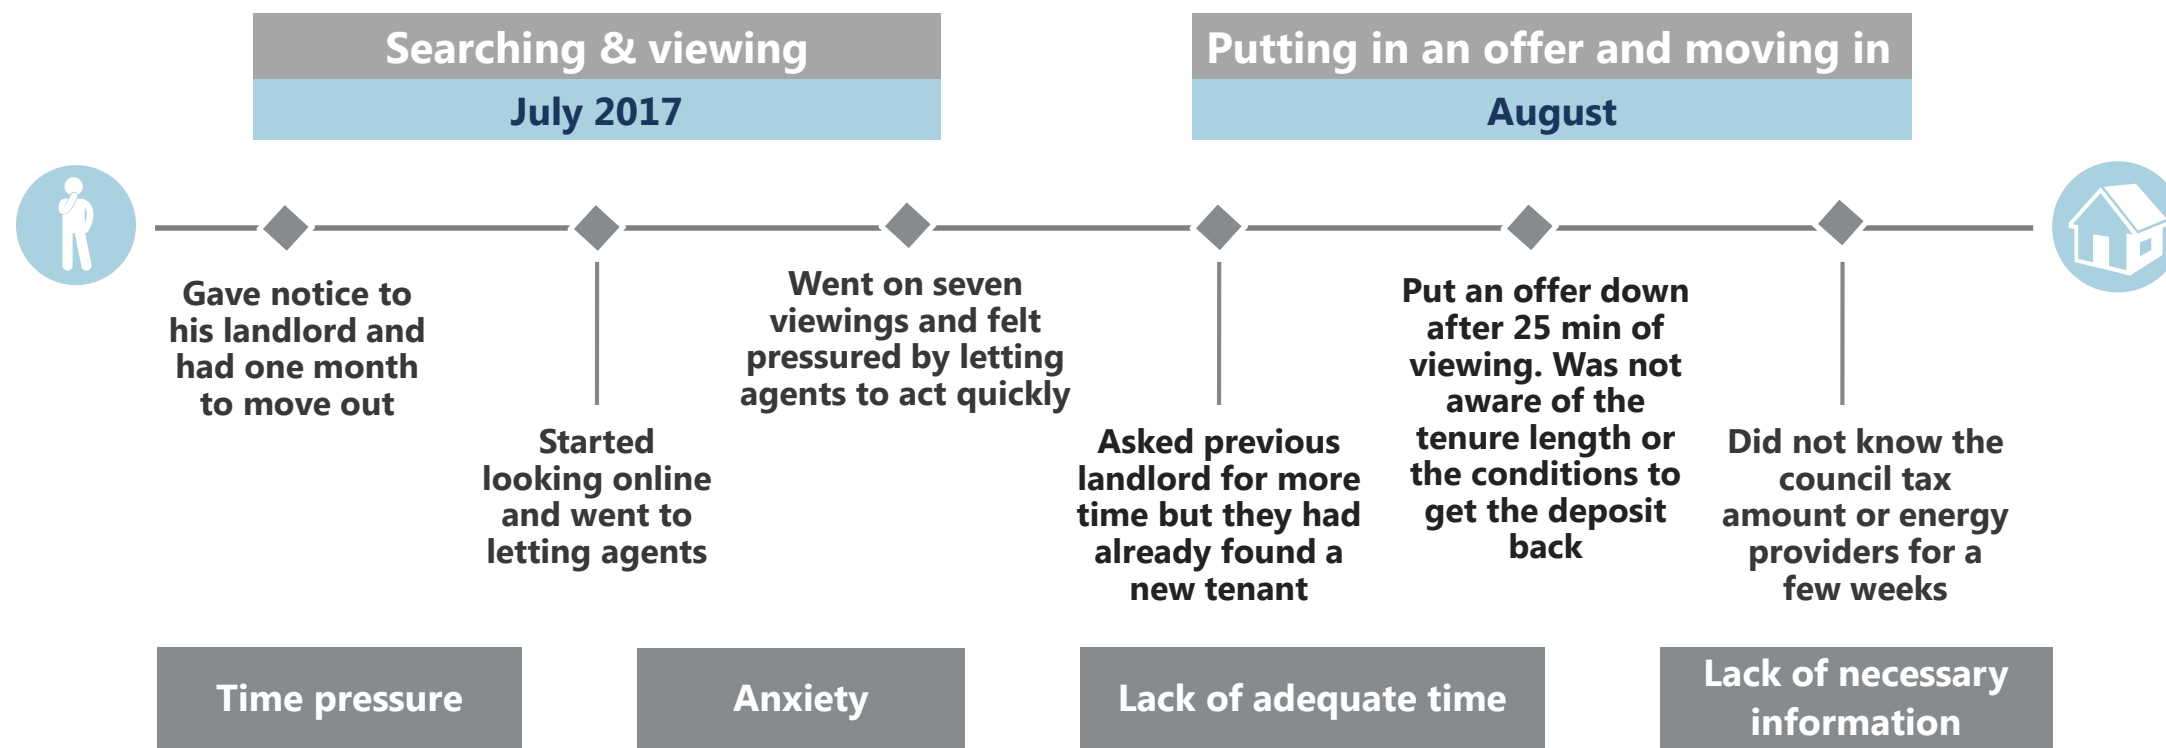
Searching & viewing

July 2017

Putting in an offer and moving in

August

Gave notice to his landlord and had one month to move out

Started looking online and went to letting agents

Went on seven viewings and felt pressured by letting agents to act quickly

Asked previous landlord for more time but they had already found a new tenant

Put an offer down after 25 min of viewing. Was not aware of the tenure length or the conditions to get the deposit back

Did not know the council tax amount or energy providers for a few weeks

Time pressure

Anxiety

Lack of adequate time

Lack of necessary information